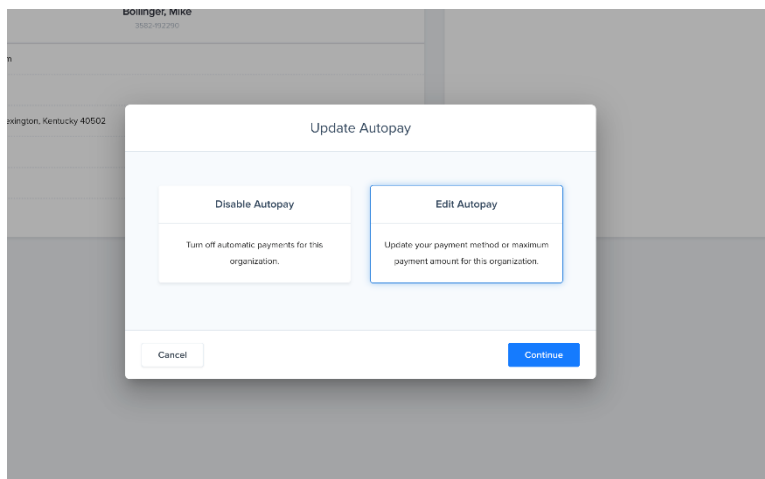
Bollinger, Mike
3582-852290

m

exington, Kentucky 40502

Update Autopay

Disable Autopay

Turn off automatic payments for this organization.

Edit Autopay

Update your payment method or maximum payment amount for this organization.

Cancel

Continue